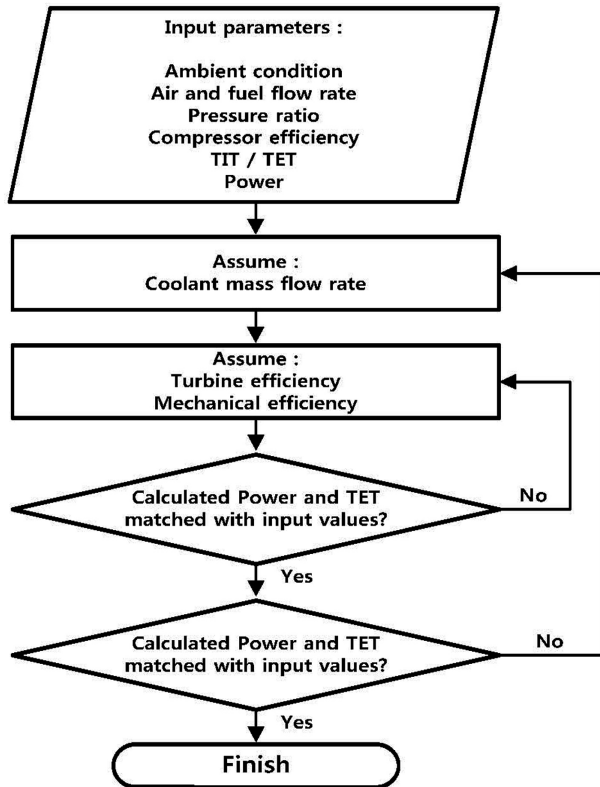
Input parameters :

Ambient condition
Air and fuel flow rate
Pressure ratio
Compressor efficiency
TIT / TET
Power

Assume :
Coolant mass flow rate

Assume :
Turbine efficiency
Mechanical efficiency

Calculated Power and TET matched with input values?

No

Yes

Calculated Power and TET matched with input values?

No

Yes

Finish